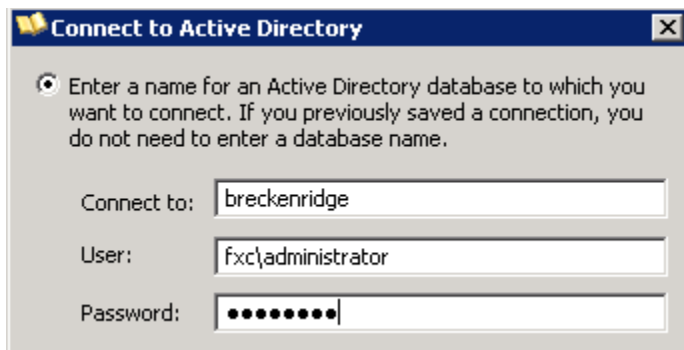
Connect to Active Directory

Enter a name for an Active Directory database to which you want to connect. If you previously saved a connection, you do not need to enter a database name.

Connect to: breckenridge

User: fxc\administrator

Password: ••••••••